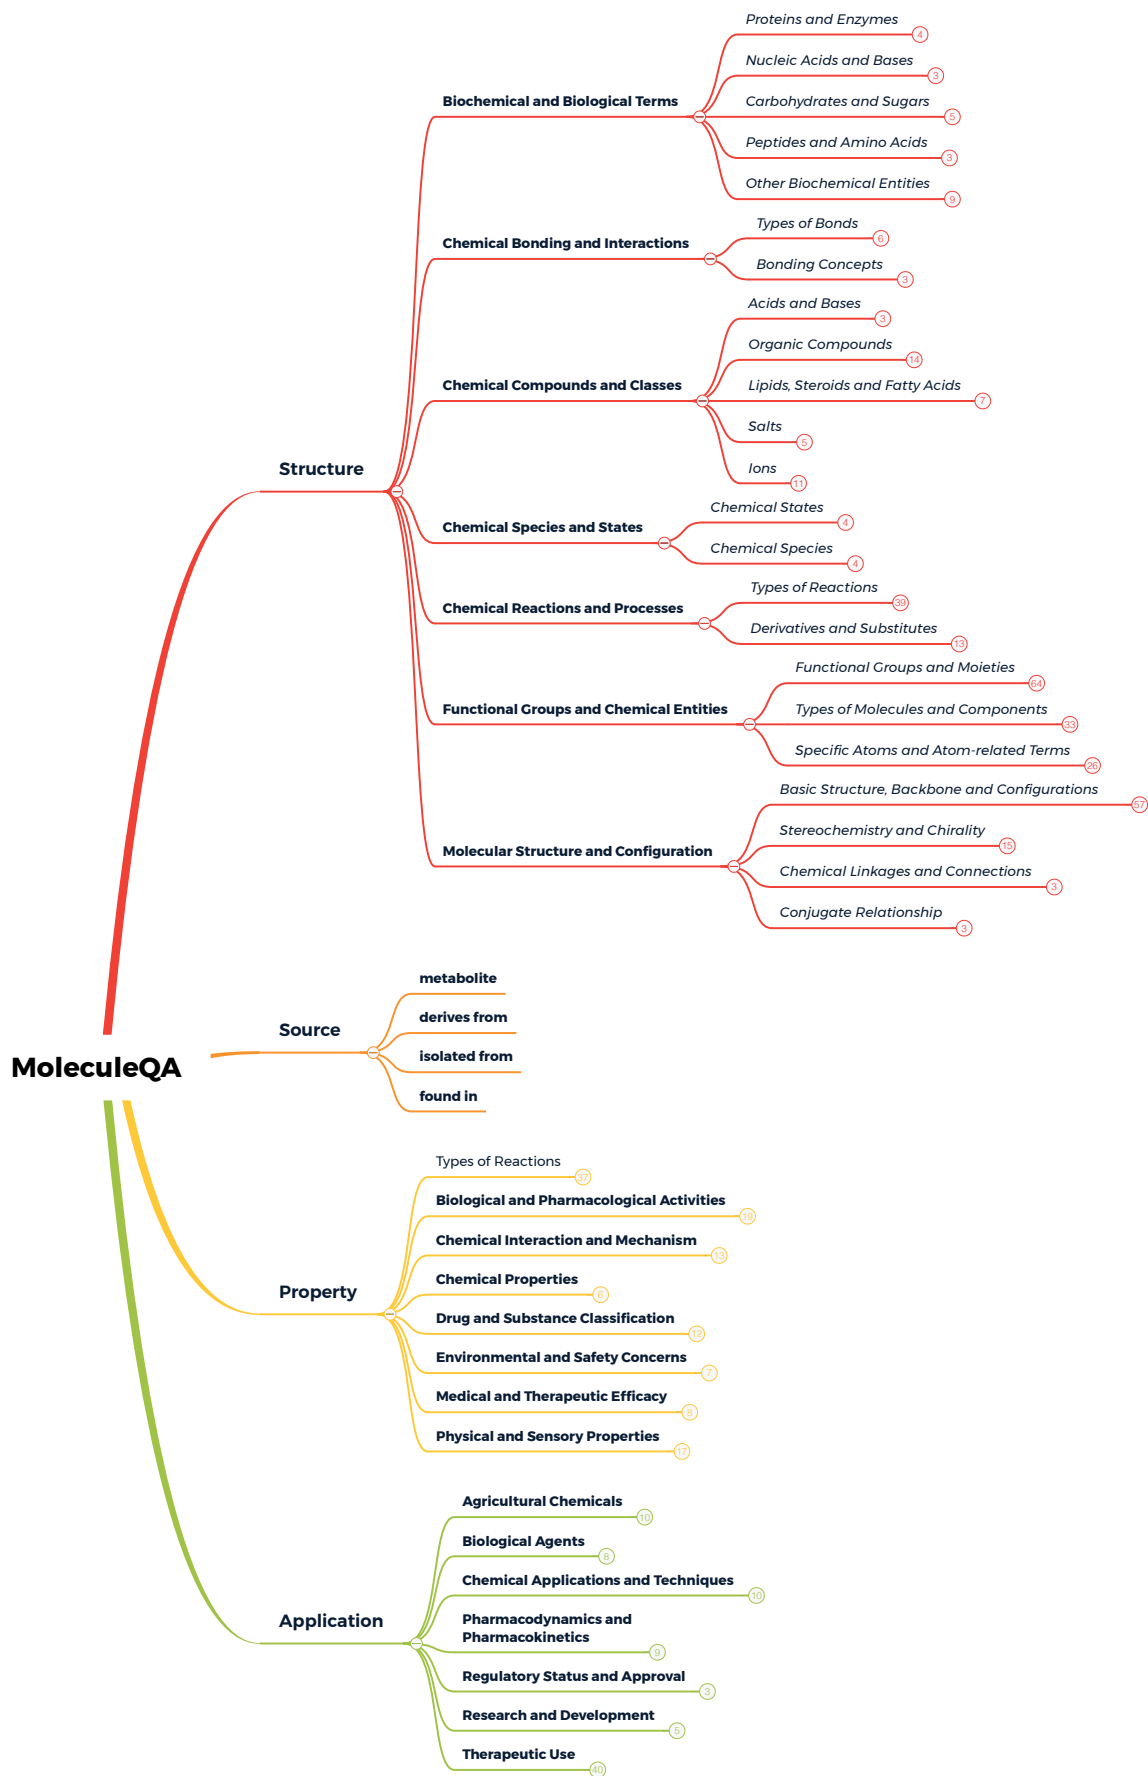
MoleculeQA

Structure

Biochemical and Biological Terms
Proteins and Enzymes 4
Nucleic Acids and Bases 3
Carbohydrates and Sugars 5
Peptides and Amino Acids 3
Other Biochemical Entities 9

Chemical Bonding and Interactions
Types of Bonds 6
Bonding Concepts 3

Chemical Compounds and Classes
Acids and Bases 3
Organic Compounds 14
Lipids, Steroids and Fatty Acids 7
Salts 5
Ions 11

Chemical Species and States
Chemical States 4
Chemical Species 4

Chemical Reactions and Processes
Types of Reactions 39
Derivatives and Substitutes 13

Functional Groups and Chemical Entities
Functional Groups and Moieties 64
Types of Molecules and Components 33
Specific Atoms and Atom-related Terms 26

Molecular Structure and Configuration
Basic Structure, Backbone and Configurations 57
Stereochemistry and Chirality 15
Chemical Linkages and Connections 3
Conjugate Relationship 3

Source
metabolite
derives from
isolated from
found in

Property
Types of Reactions 37
Biological and Pharmacological Activities 19
Chemical Interaction and Mechanism 13
Chemical Properties 6
Drug and Substance Classification 12
Environmental and Safety Concerns 7
Medical and Therapeutic Efficacy 8
Physical and Sensory Properties 17

Application
Agricultural Chemicals 10
Biological Agents 8
Chemical Applications and Techniques 10
Pharmacodynamics and Pharmacokinetics 9
Regulatory Status and Approval 3
Research and Development 5
Therapeutic Use 40